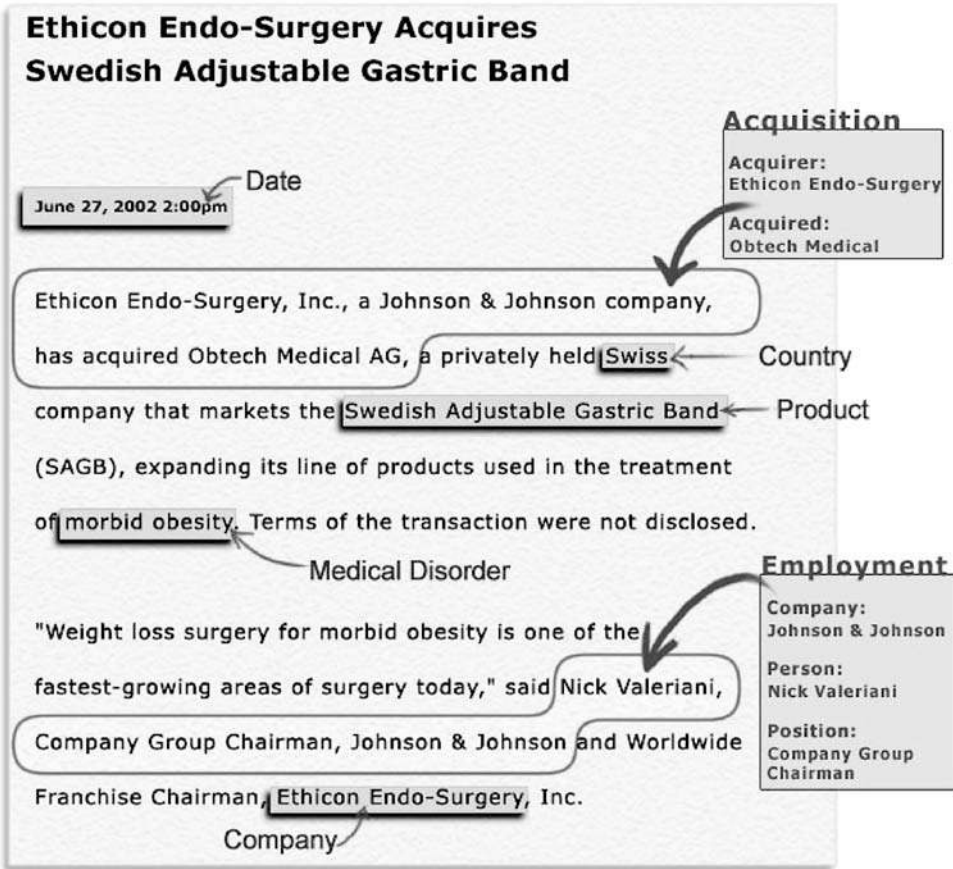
Ethicon Endo-Surgery Acquires Swedish Adjustable Gastric Band

Acquisition
Acquirer:
Ethicon Endo-Surgery
Acquired:
Obtech Medical

Date
June 27, 2002 2:00pm

Ethicon Endo-Surgery, Inc., a Johnson & Johnson company, has acquired Obtech Medical AG, a privately held Swiss company that markets the Swedish Adjustable Gastric Band (SAGB), expanding its line of products used in the treatment of morbid obesity. Terms of the transaction were not disclosed.

Country

Product

Medical Disorder

Employment
Company:
Johnson & Johnson
Person:
Nick Valeriani
Position:
Company Group Chairman

"Weight loss surgery for morbid obesity is one of the fastest-growing areas of surgery today," said Nick Valeriani, Company Group Chairman, Johnson & Johnson and Worldwide Franchise Chairman, Ethicon Endo-Surgery, Inc.

Company